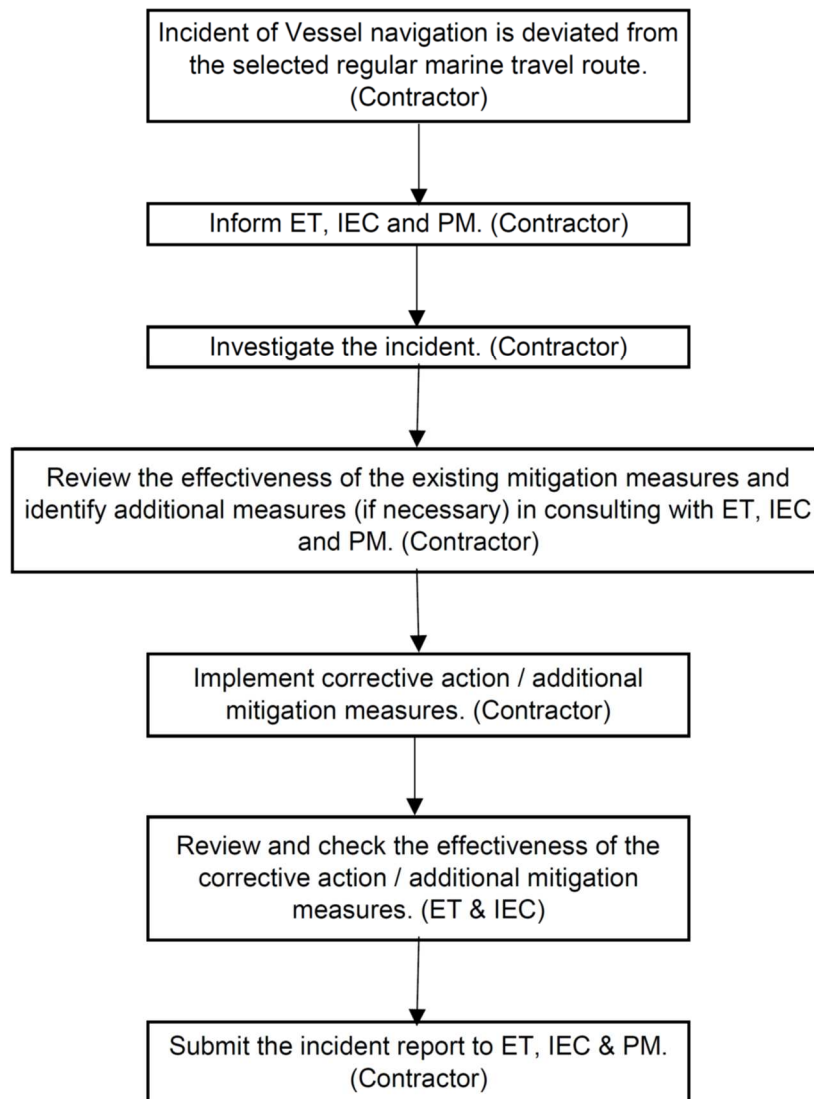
Incident of Vessel navigation is deviated from the selected regular marine travel route. (Contractor)

Inform ET, IEC and PM. (Contractor)

Investigate the incident. (Contractor)

Review the effectiveness of the existing mitigation measures and identify additional measures (if necessary) in consulting with ET, IEC and PM. (Contractor)

Implement corrective action / additional mitigation measures. (Contractor)

Review and check the effectiveness of the corrective action / additional mitigation measures. (ET & IEC)

Submit the incident report to ET, IEC & PM. (Contractor)